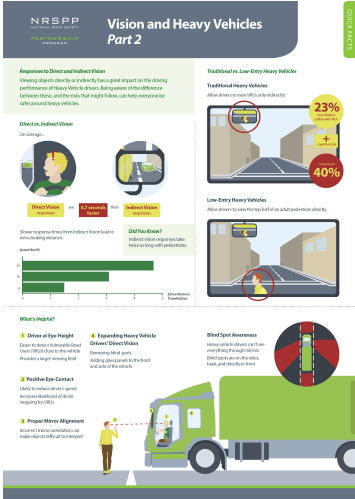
NRSPP
NATIONAL ROAD SAFETY PARTNERSHIP PROGRAM

Vision and Heavy Vehicles
Part 2

QUICK FACTS

Responses to Direct and Indirect Vision
Viewing objects directly or indirectly has a great impact on the driving performance of Heavy Vehicle drivers. Being aware of the difference between these, and the risks that might follow, can help everyone be safer around heavy vehicles.

Direct vs. Indirect Vision
On average...

Direct Vision responses | are | 0.7 seconds faster | than | Indirect Vision responses

Slower response times from Indirect Vision lead to extra braking distance.

Did You Know?
Indirect vision responses take twice as long with pedestrians.

Speed (km/h)
Extra Distance Travelled (m)

Traditional vs. Low-Entry Heavy Vehicles
Traditional Heavy Vehicles
Allow drivers to view VRUs only indirectly.

23%
more likely to collide with VRUs
+
Cognitive load
40%

Low-Entry Heavy Vehicles
Allow drivers to view the top half of an adult pedestrian directly.

What's Helpful?
1 Driver at Eye-Height
Easier to detect Vulnerable Road Users (VRUs) close to the vehicle
Provides a larger viewing field

2 Positive Eye-Contact
Likely to reduce drivers' speed
Increases likelihood of driver stopping for VRUs

3 Proper Mirror Alignment
Incorrect mirror orientation can make objects difficult to interpret

4 Expanding Heavy Vehicle Drivers' Direct Vision
Removing blind spots
Adding glass panels to the front and side of the vehicle

Blind Spot Awareness
Heavy vehicle drivers can't see everything through mirrors
Blind spots are on the sides, back, and directly in front